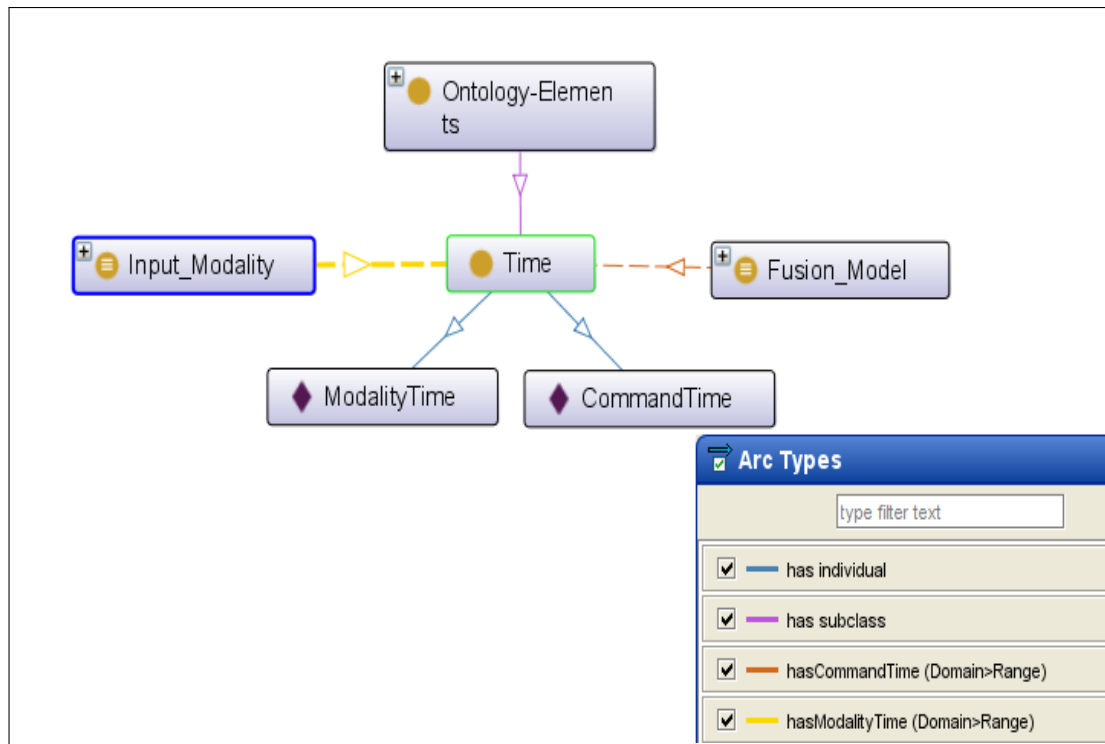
Ontology-Elements

Input_Modality

Time

Fusion_Model

ModalityTime

CommandTime

Arc Types

type filter text

has individual

has subclass

hasCommandTime (Domain>Range)

hasModalityTime (Domain>Range)